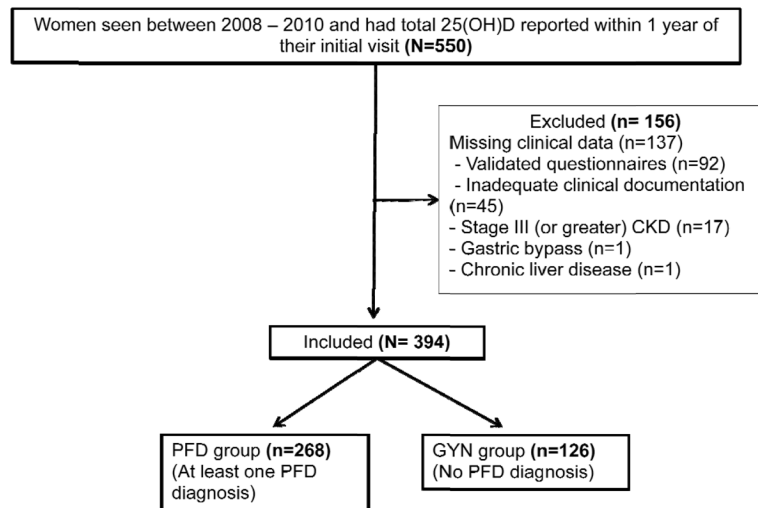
Women seen between 2008 – 2010 and had total 25(OH)D reported within 1 year of their initial visit **(N=550)**

Excluded **(n= 156)**
Missing clinical data (n=137)
- Validated questionnaires (n=92)
- Inadequate clinical documentation (n=45)
- Stage III (or greater) CKD (n=17)
- Gastric bypass (n=1)
- Chronic liver disease (n=1)

Included **(N= 394)**

PFD group **(n=268)**
(At least one PFD diagnosis)

GYN group **(n=126)**
(No PFD diagnosis)